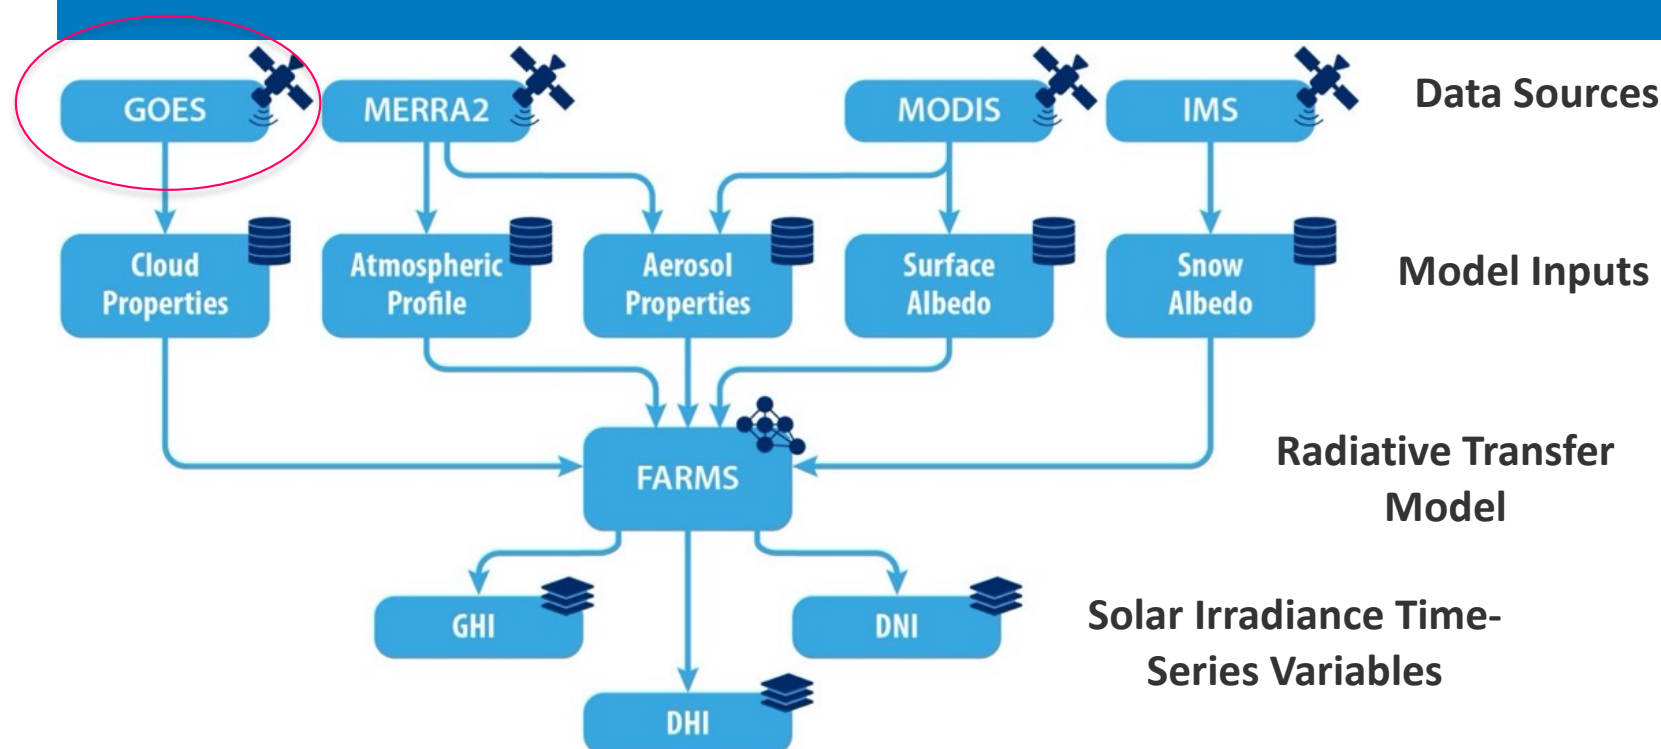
GOES

MERRA2

MODIS

IMS

Data Sources

Cloud Properties

Atmospheric Profile

Aerosol Properties

Surface Albedo

Snow Albedo

Model Inputs

FARMS

Radiative Transfer Model

GHI

DNI

DHI

Solar Irradiance Time-Series Variables